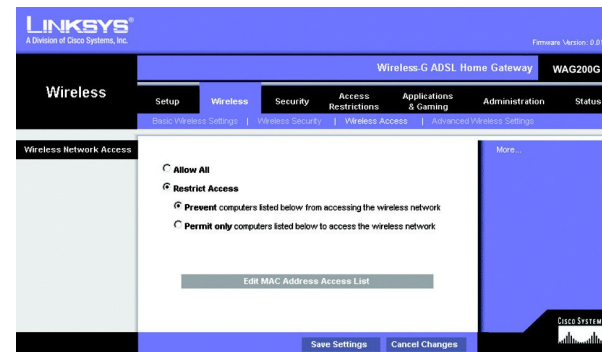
LINKSYS®
A Division of Cisco Systems, Inc.

Firmware Version: 0.0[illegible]

Wireless-G ADSL Home Gateway WAG200G

Wireless

Setup | Wireless | Security | Access Restrictions | Applications & Gaming | Administration | Status

Basic Wireless Settings | Wireless Security | Wireless Access | Advanced Wireless Settings

Wireless Network Access

Allow All

Restrict Access

Prevent computers listed below from accessing the wireless network

Permit only computers listed below to access the wireless network

Edit MAC Address Access List

More...

CISCO SYSTEMS

Save Settings Cancel Changes